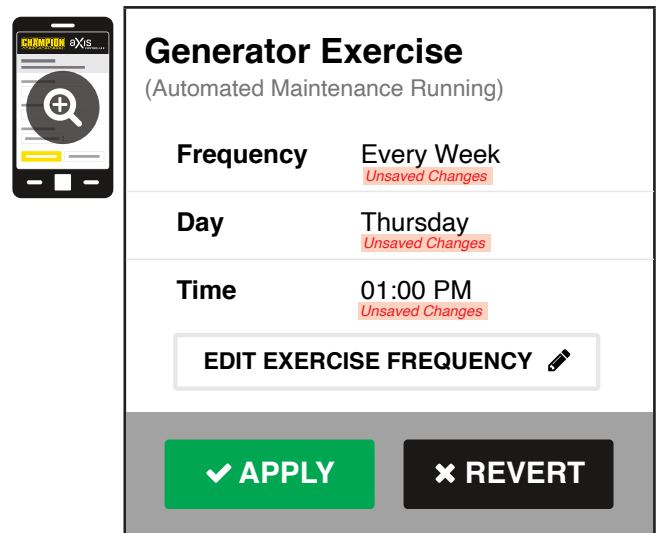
CHAMPION aXis

Generator Exercise
(Automated Maintenance Running)

Frequency Every Week
Unsaved Changes

Day Thursday
Unsaved Changes

Time 01:00 PM
Unsaved Changes

EDIT EXERCISE FREQUENCY

APPLY

REVERT